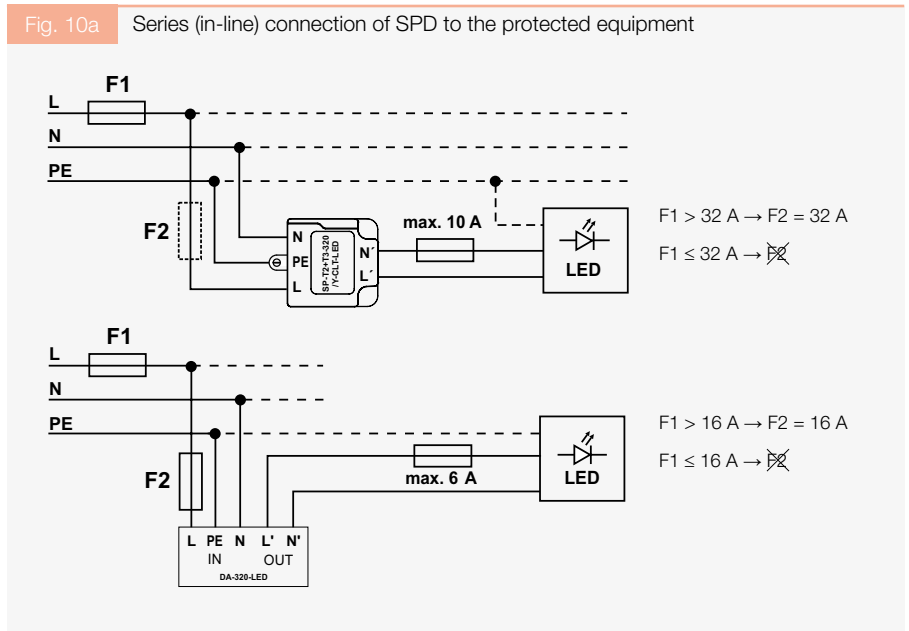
Fig. 10a Series (in-line) connection of SPD to the protected equipment

F1
L
N
PE
F2
N
PE
L
SP-T2+T3-320 /Y-CL1-LED
N´
L´
max. 10 A
LED

F1 > 32 A → F2 = 32 A
F1 ≤ 32 A → F2

F1
L
N
PE
F2
L PE N L' N'
IN OUT
DA-320-LED
max. 6 A
LED

F1 > 16 A → F2 = 16 A
F1 ≤ 16 A → F2